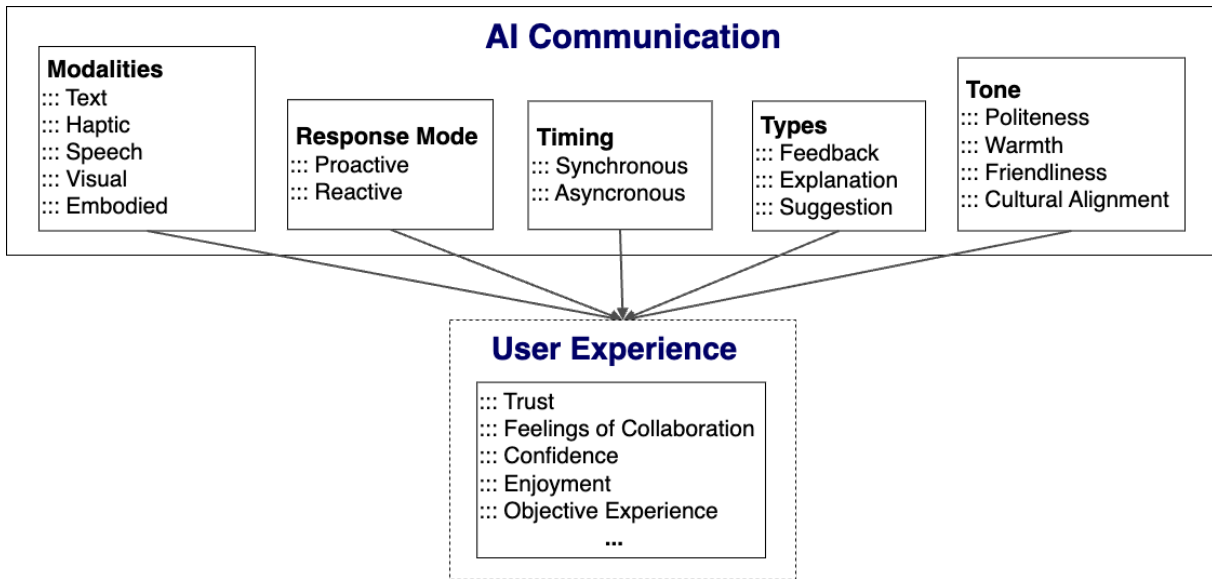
AI Communication

Modalities
::: Text
::: Haptic
::: Speech
::: Visual
::: Embodied

Response Mode
::: Proactive
::: Reactive

Timing
::: Synchronous
::: Asyncronous

Types
::: Feedback
::: Explanation
::: Suggestion

Tone
::: Politeness
::: Warmth
::: Friendliness
::: Cultural Alignment

User Experience

::: Trust
::: Feelings of Collaboration
::: Confidence
::: Enjoyment
::: Objective Experience
...